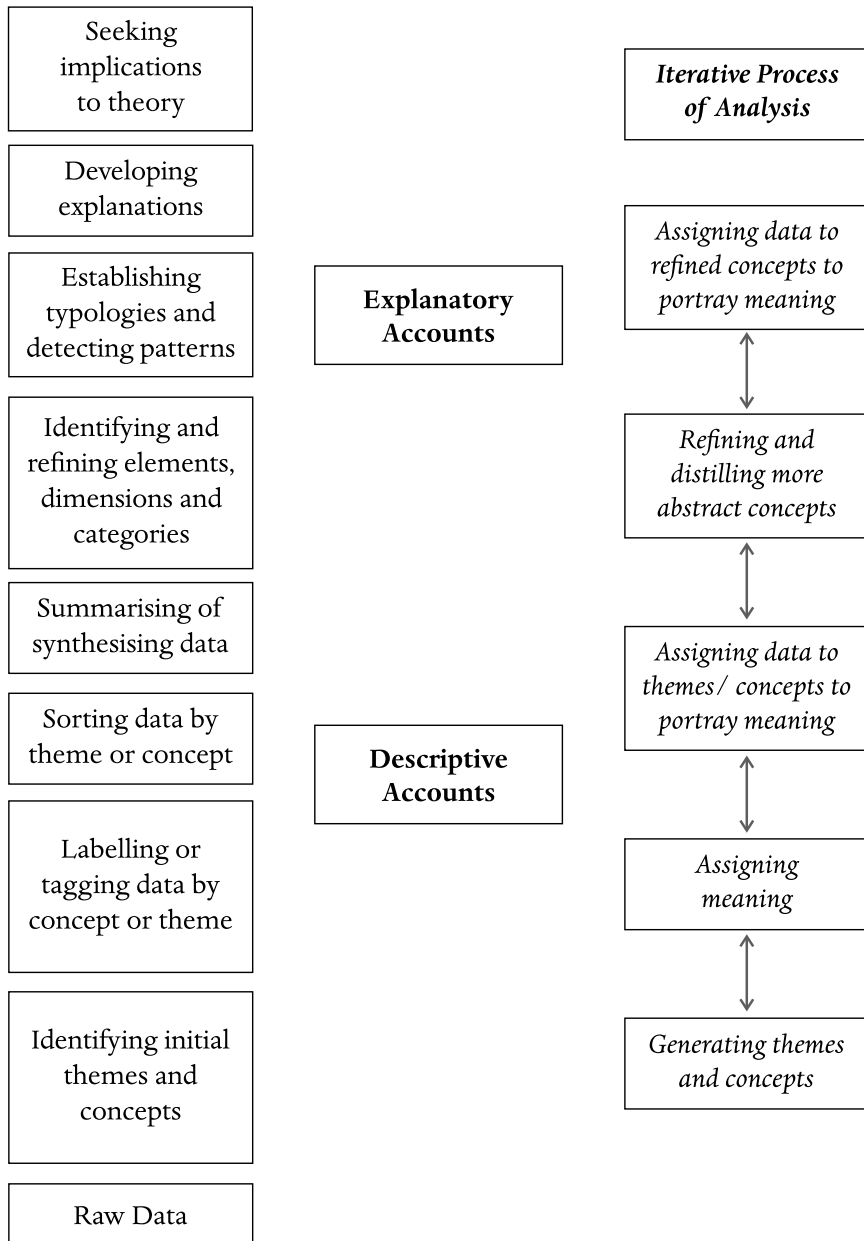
Seeking implications to theory

Developing explanations

Establishing typologies and detecting patterns

Identifying and refining elements, dimensions and categories

Summarising of synthesising data

Sorting data by theme or concept

Labelling or tagging data by concept or theme

Identifying initial themes and concepts

Raw Data

Explanatory Accounts

Descriptive Accounts

*Iterative Process of Analysis*

*Assigning data to refined concepts to portray meaning*

*Refining and distilling more abstract concepts*

*Assigning data to themes/ concepts to portray meaning*

*Assigning meaning*

*Generating themes and concepts*